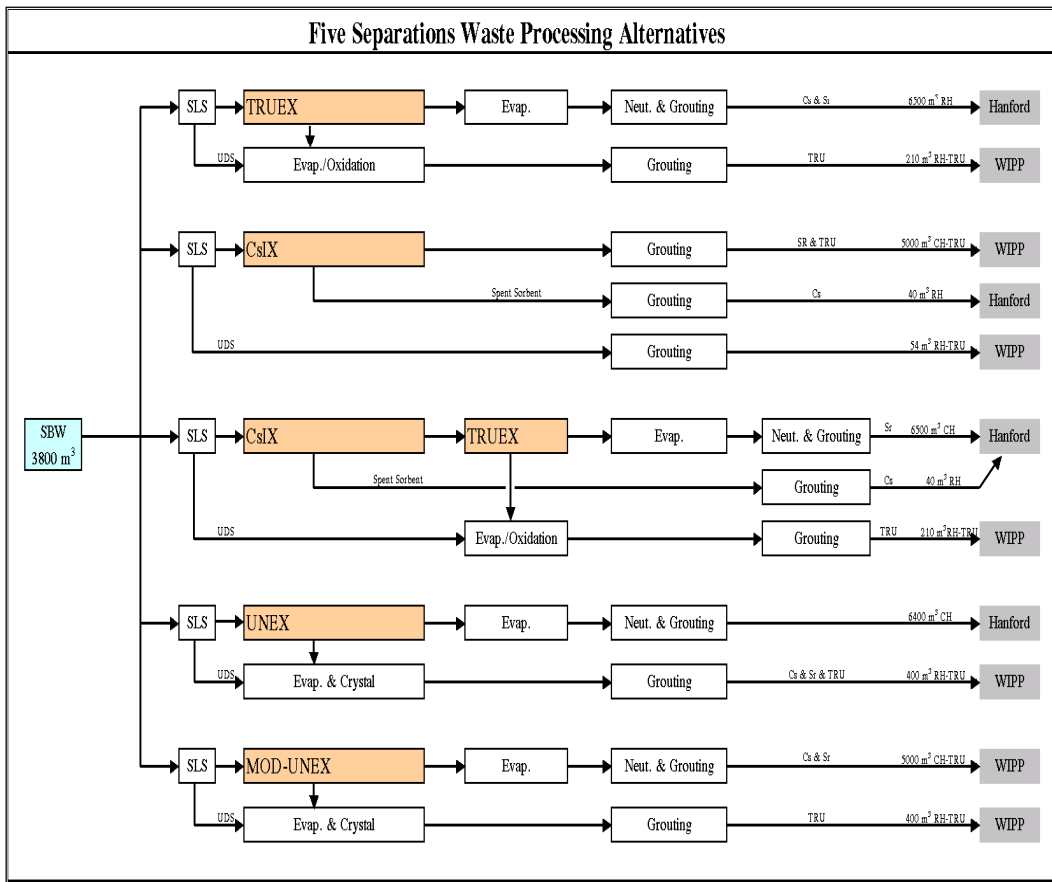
Five Separations Waste Processing Alternatives

SBW
3800 m$^3$

SLS
TRUEX
Evap.
Neut. & Grouting
Cs & Sr
6500 m$^3$ RH
Hanford
UDS
Evap./Oxidation
Grouting
TRU
210 m$^3$ RH-TRU
WIPP

SLS
CsIX
Grouting
SR & TRU
5000 m$^3$ CH-TRU
WIPP
Spent Sorbent
Grouting
Cs
40 m$^3$ RH
Hanford
UDS
Grouting
54 m$^3$ RH-TRU
WIPP

SLS
CsIX
TRUEX
Evap.
Neut. & Grouting
Sr
6500 m$^3$ CH
Hanford
Spent Sorbent
Grouting
Cs
40 m$^3$ RH
UDS
Evap./Oxidation
Grouting
TRU
210 m$^3$RH-TRU
WIPP

SLS
UNEX
Evap.
Neut. & Grouting
6400 m$^3$ CH
Hanford
UDS
Evap. & Crystal
Grouting
Cs & Sr & TRU
400 m$^3$ RH-TRU
WIPP

SLS
MOD-UNEX
Evap.
Neut. & Grouting
Cs & Sr
5000 m$^3$ CH-TRU
WIPP
UDS
Evap. & Crystal
Grouting
TRU
400 m$^3$ RH-TRU
WIPP